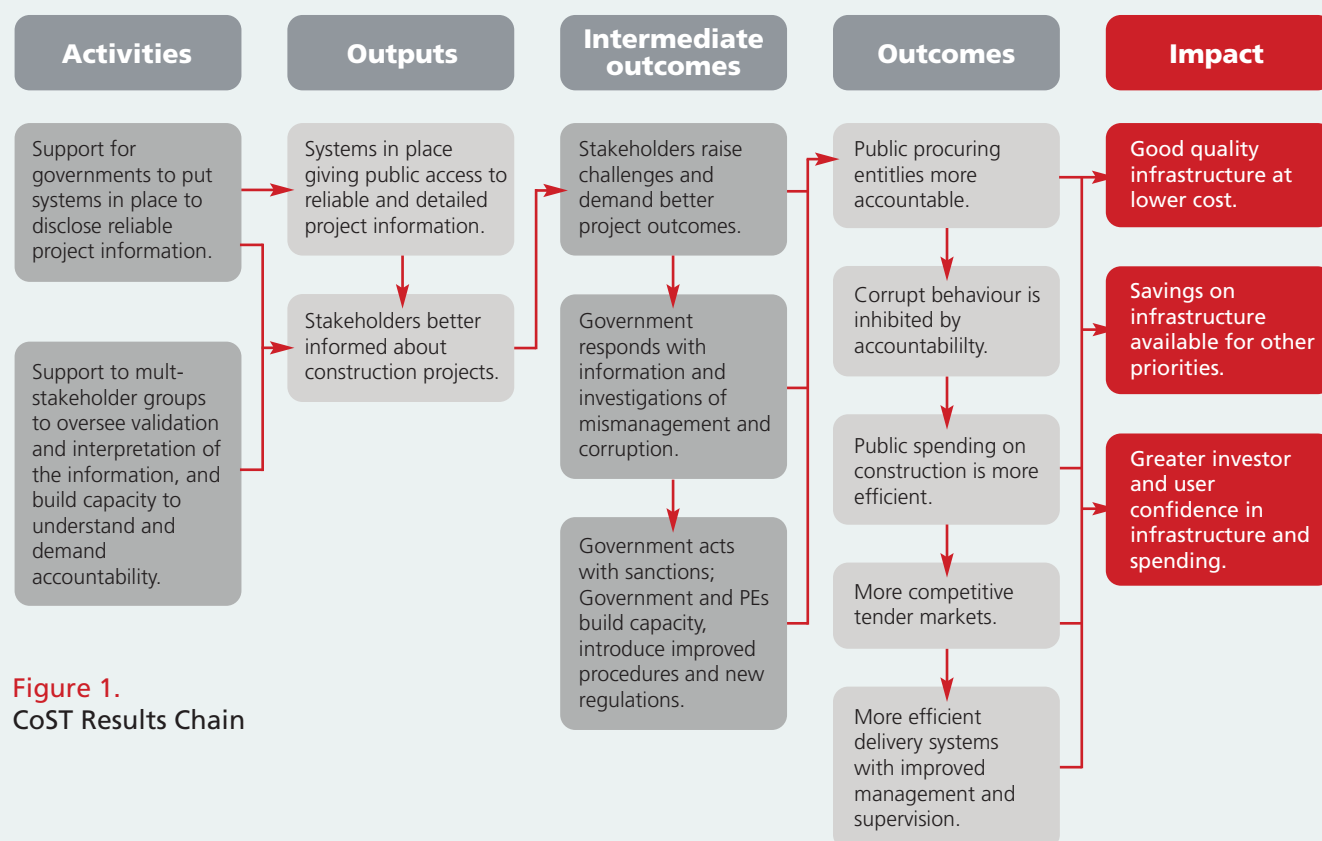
Activities

Outputs

Intermediate outcomes

Outcomes

Impact

Support for governments to put systems in place to disclose reliable project information.

Support to mult-stakeholder groups to oversee validation and interpretation of the information, and build capacity to understand and demand accountability.

Systems in place giving public access to reliable and detailed project information.

Stakeholders better informed about construction projects.

Stakeholders raise challenges and demand better project outcomes.

Government responds with information and investigations of mismanagement and corruption.

Government acts with sanctions; Government and PEs build capacity, introduce improved procedures and new regulations.

Public procuring entitlies more accountable.

Corrupt behaviour is inhibited by accountabililty.

Public spending on construction is more efficient.

More competitive tender markets.

More efficient delivery systems with improved management and supervision.

Good quality infrastructure at lower cost.

Savings on infrastructure available for other priorities.

Greater investor and user confidence in infrastructure and spending.

Figure 1.
CoST Results Chain